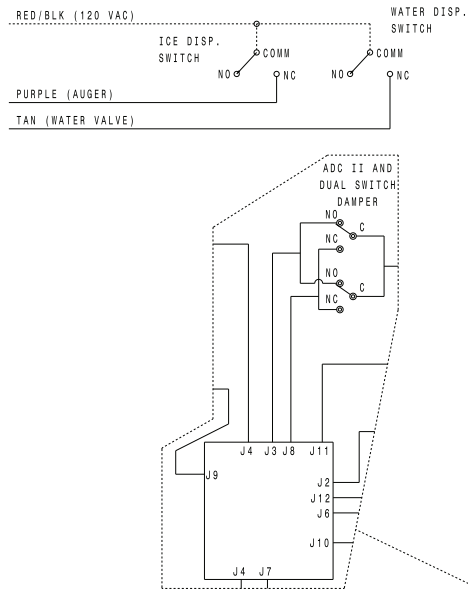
RED/BLK (120 VAC)

WATER DISP. SWITCH

ICE DISP. SWITCH

COMM

NO

NC

COMM

NO

NC

PURPLE (AUGER)

TAN (WATER VALVE)

ADC II AND DUAL SWITCH DAMPER

NO

C

NC

NO

C

NC

J4

J3

J8

J11

J9

J2

J12

J6

J10

J4

J7